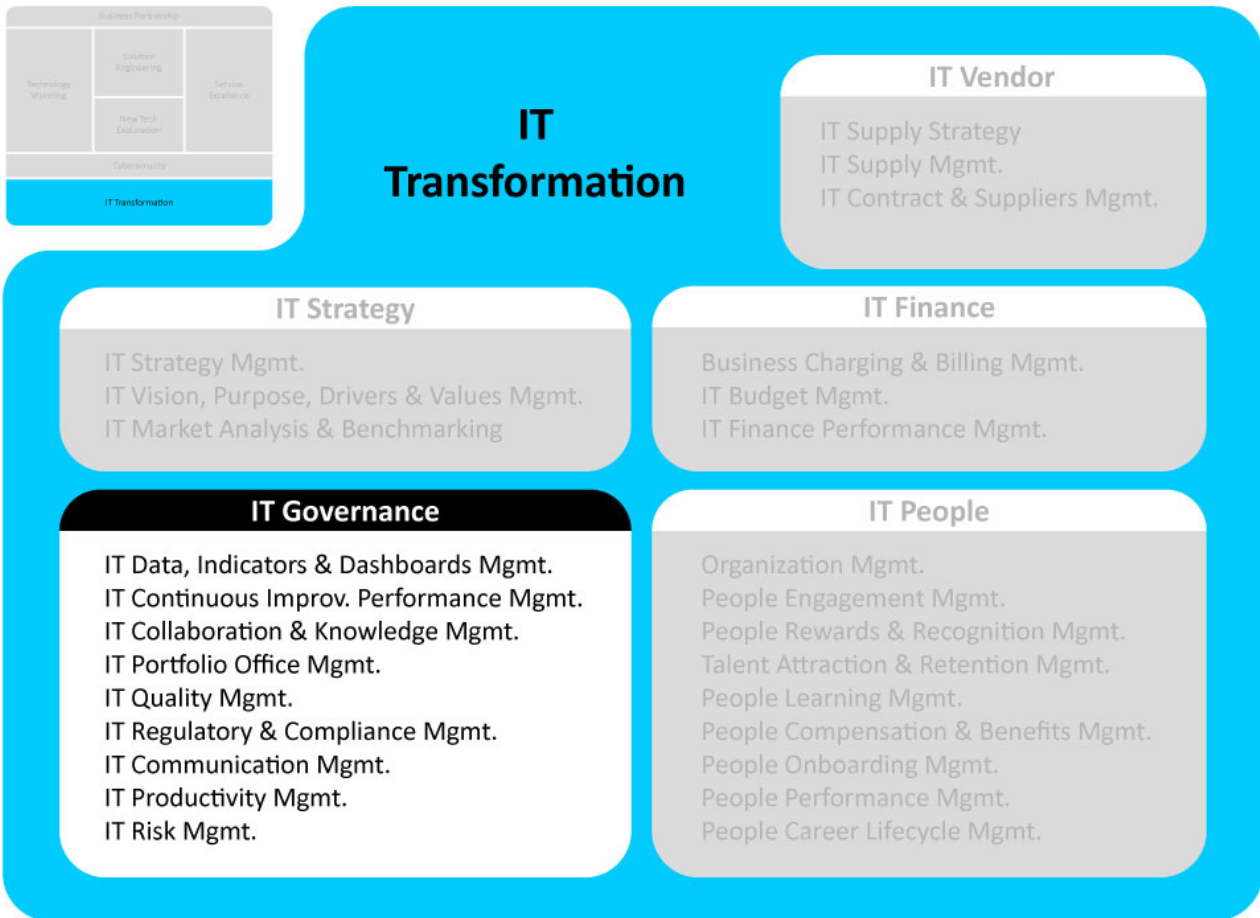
Business Partnership

Technology Visioning

Solution Engineering

New Tech Exploration

Service Excellence

Cybersecurity

IT Transformation

IT Transformation

IT Vendor

IT Supply Strategy
IT Supply Mgmt.
IT Contract & Suppliers Mgmt.

IT Strategy

IT Strategy Mgmt.
IT Vision, Purpose, Drivers & Values Mgmt.
IT Market Analysis & Benchmarking

IT Finance

Business Charging & Billing Mgmt.
IT Budget Mgmt.
IT Finance Performance Mgmt.

IT Governance

IT Data, Indicators & Dashboards Mgmt.
IT Continuous Improv. Performance Mgmt.
IT Collaboration & Knowledge Mgmt.
IT Portfolio Office Mgmt.
IT Quality Mgmt.
IT Regulatory & Compliance Mgmt.
IT Communication Mgmt.
IT Productivity Mgmt.
IT Risk Mgmt.

IT People

Organization Mgmt.
People Engagement Mgmt.
People Rewards & Recognition Mgmt.
Talent Attraction & Retention Mgmt.
People Learning Mgmt.
People Compensation & Benefits Mgmt.
People Onboarding Mgmt.
People Performance Mgmt.
People Career Lifecycle Mgmt.